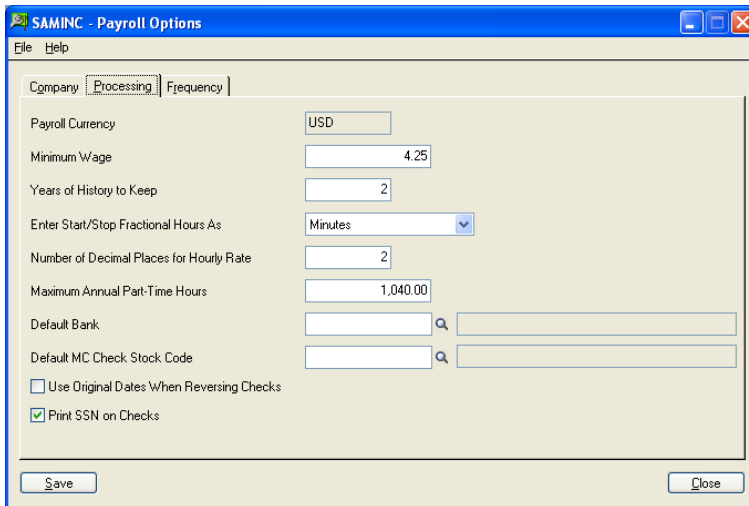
SAMINC - Payroll Options

File Help

Company Processing Frequency

Payroll Currency USD

Minimum Wage 4.25

Years of History to Keep 2

Enter Start/Stop Fractional Hours As Minutes

Number of Decimal Places for Hourly Rate 2

Maximum Annual Part-Time Hours 1,040.00

Default Bank

Default MC Check Stock Code

Use Original Dates When Reversing Checks

Print SSN on Checks

Save

Close